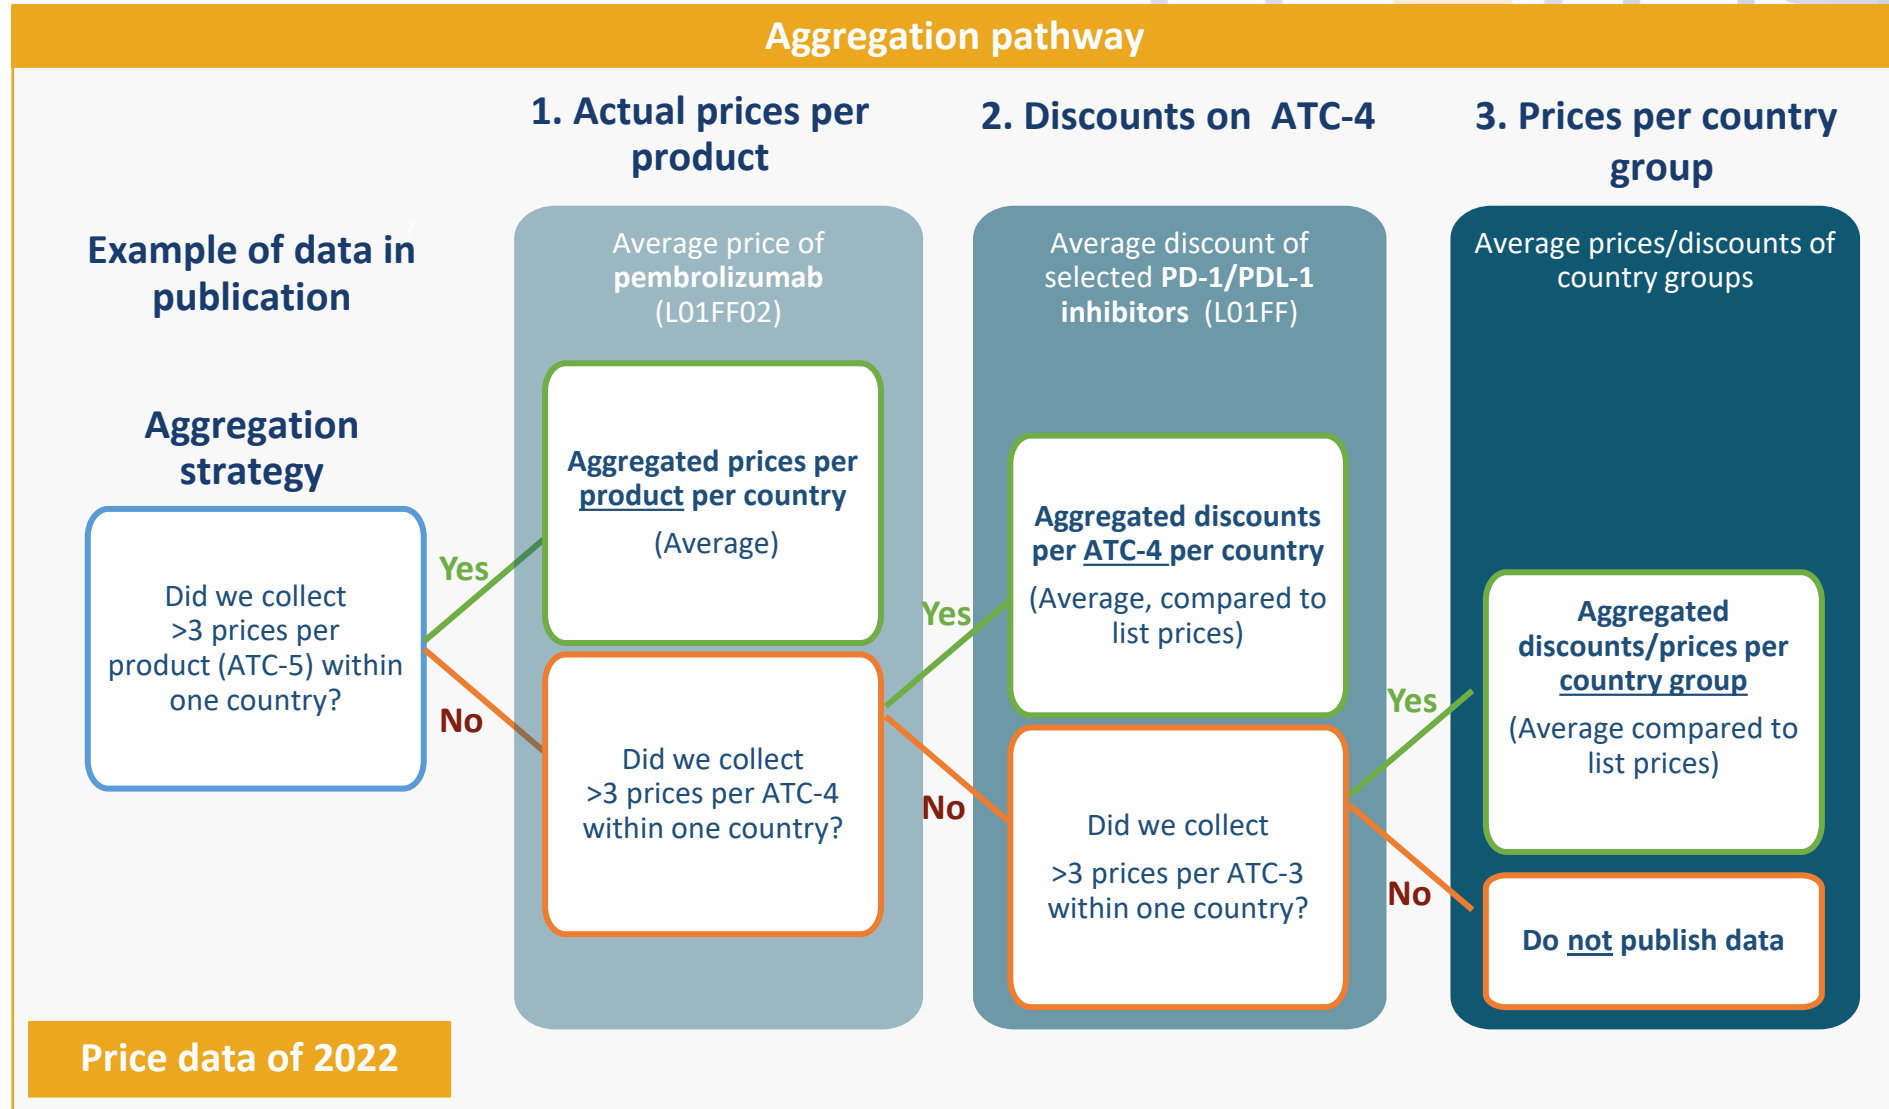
Aggregation pathway

1. Actual prices per product

2. Discounts on ATC-4

3. Prices per country group

Example of data in publication

Average price of **pembrolizumab** (L01FF02)

Average discount of selected **PD-1/PDL-1 inhibitors** (L01FF)

Average prices/discounts of country groups

Aggregation strategy

Did we collect >3 prices per product (ATC-5) within one country?

Yes

No

Aggregated prices per product per country

(Average)

Did we collect >3 prices per ATC-4 within one country?

Yes

No

Aggregated discounts per ATC-4 per country

(Average, compared to list prices)

Did we collect

>3 prices per ATC-3 within one country?

Yes

No

Aggregated discounts/prices per country group

(Average compared to list prices)

Do not publish data

Price data of 2022